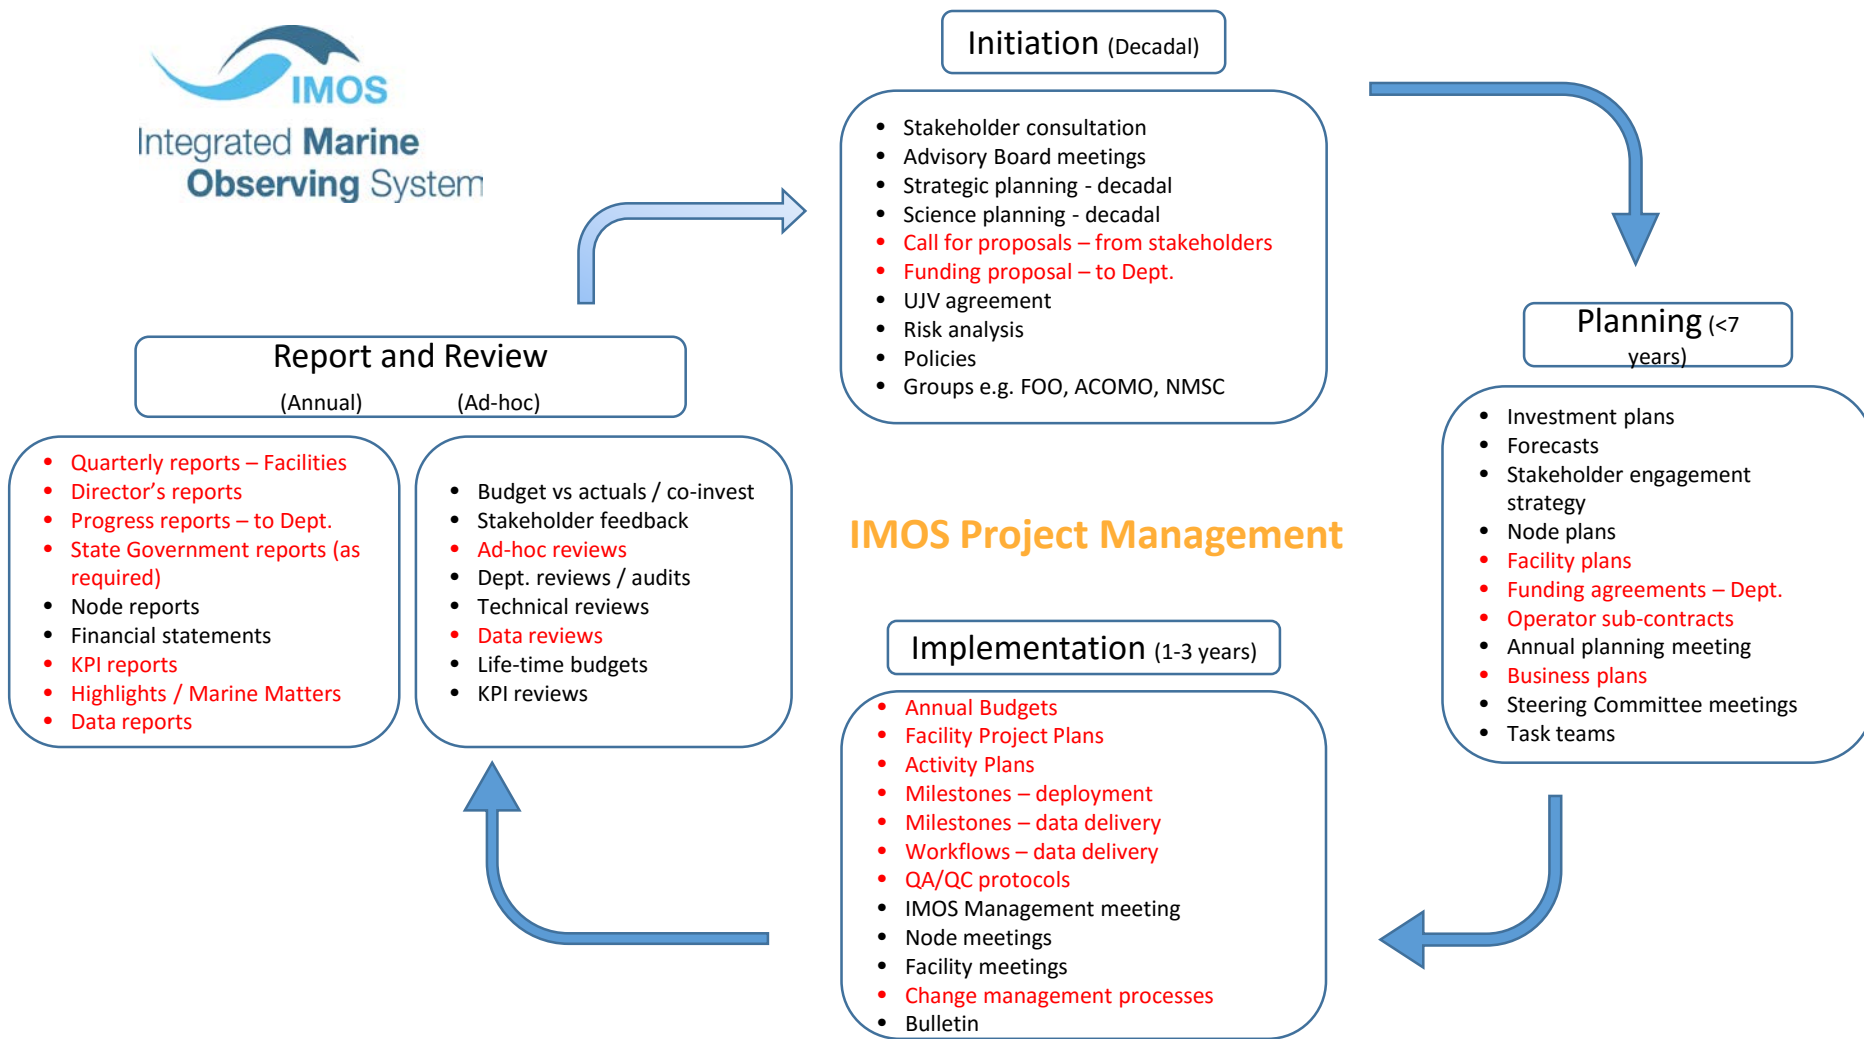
IMOS
Integrated Marine Observing System

Initiation (Decadal)

- Stakeholder consultation
- Advisory Board meetings
- Strategic planning - decadal
- Science planning - decadal
- Call for proposals – from stakeholders
- Funding proposal – to Dept.
- UJV agreement
- Risk analysis
- Policies
- Groups e.g. FOO, ACOMO, NMSC

Planning (<7 years)

- Investment plans
- Forecasts
- Stakeholder engagement strategy
- Node plans
- Facility plans
- Funding agreements – Dept.
- Operator sub-contracts
- Annual planning meeting
- Business plans
- Steering Committee meetings
- Task teams

IMOS Project Management

Report and Review

(Annual) (Ad-hoc)

- Quarterly reports – Facilities
- Director's reports
- Progress reports – to Dept.
- State Government reports (as required)
- Node reports
- Financial statements
- KPI reports
- Highlights / Marine Matters
- Data reports

- Budget vs actuals / co-invest
- Stakeholder feedback
- Ad-hoc reviews
- Dept. reviews / audits
- Technical reviews
- Data reviews
- Life-time budgets
- KPI reviews

Implementation (1-3 years)

- Annual Budgets
- Facility Project Plans
- Activity Plans
- Milestones – deployment
- Milestones – data delivery
- Workflows – data delivery
- QA/QC protocols
- IMOS Management meeting
- Node meetings
- Facility meetings
- Change management processes
- Bulletin